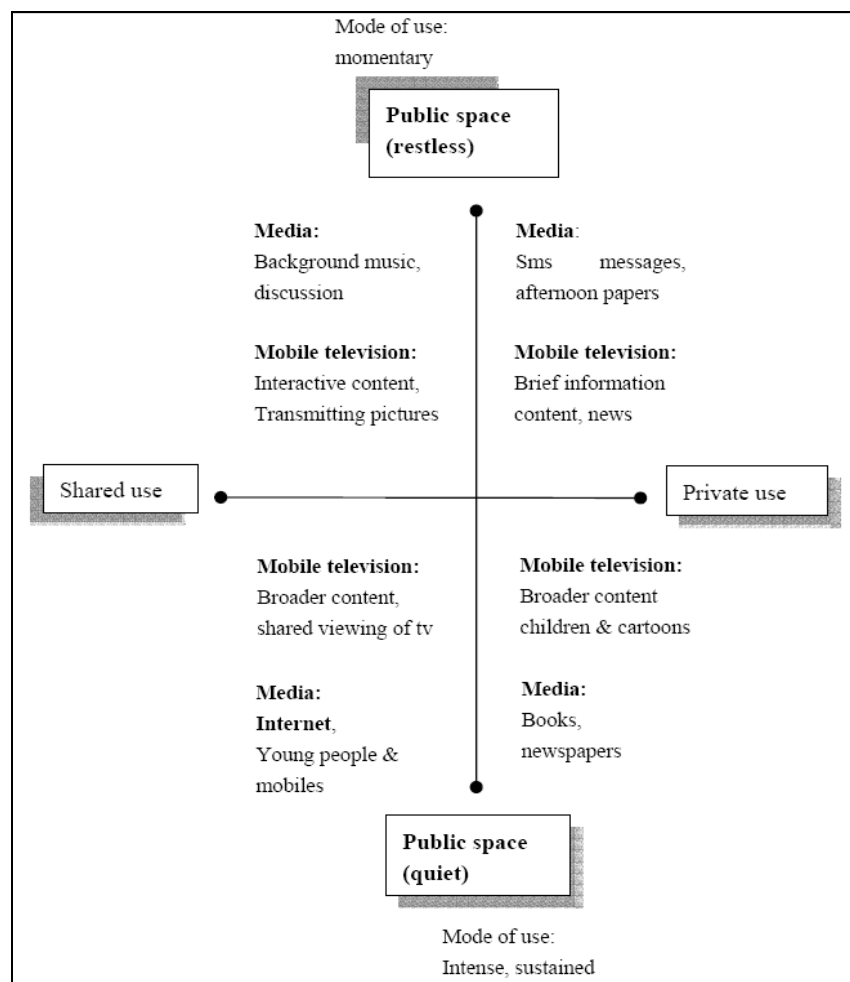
Mode of use: momentary

Public space (restless)

Media: Background music, discussion

Mobile television: Interactive content, Transmitting pictures

Media: Sms messages, afternoon papers

Mobile television: Brief information content, news

Shared use

Private use

Mobile television: Broader content, shared viewing of tv

Media: Internet, Young people & mobiles

Mobile television: Broader content children & cartoons

Media: Books, newspapers

Public space (quiet)

Mode of use: Intense, sustained